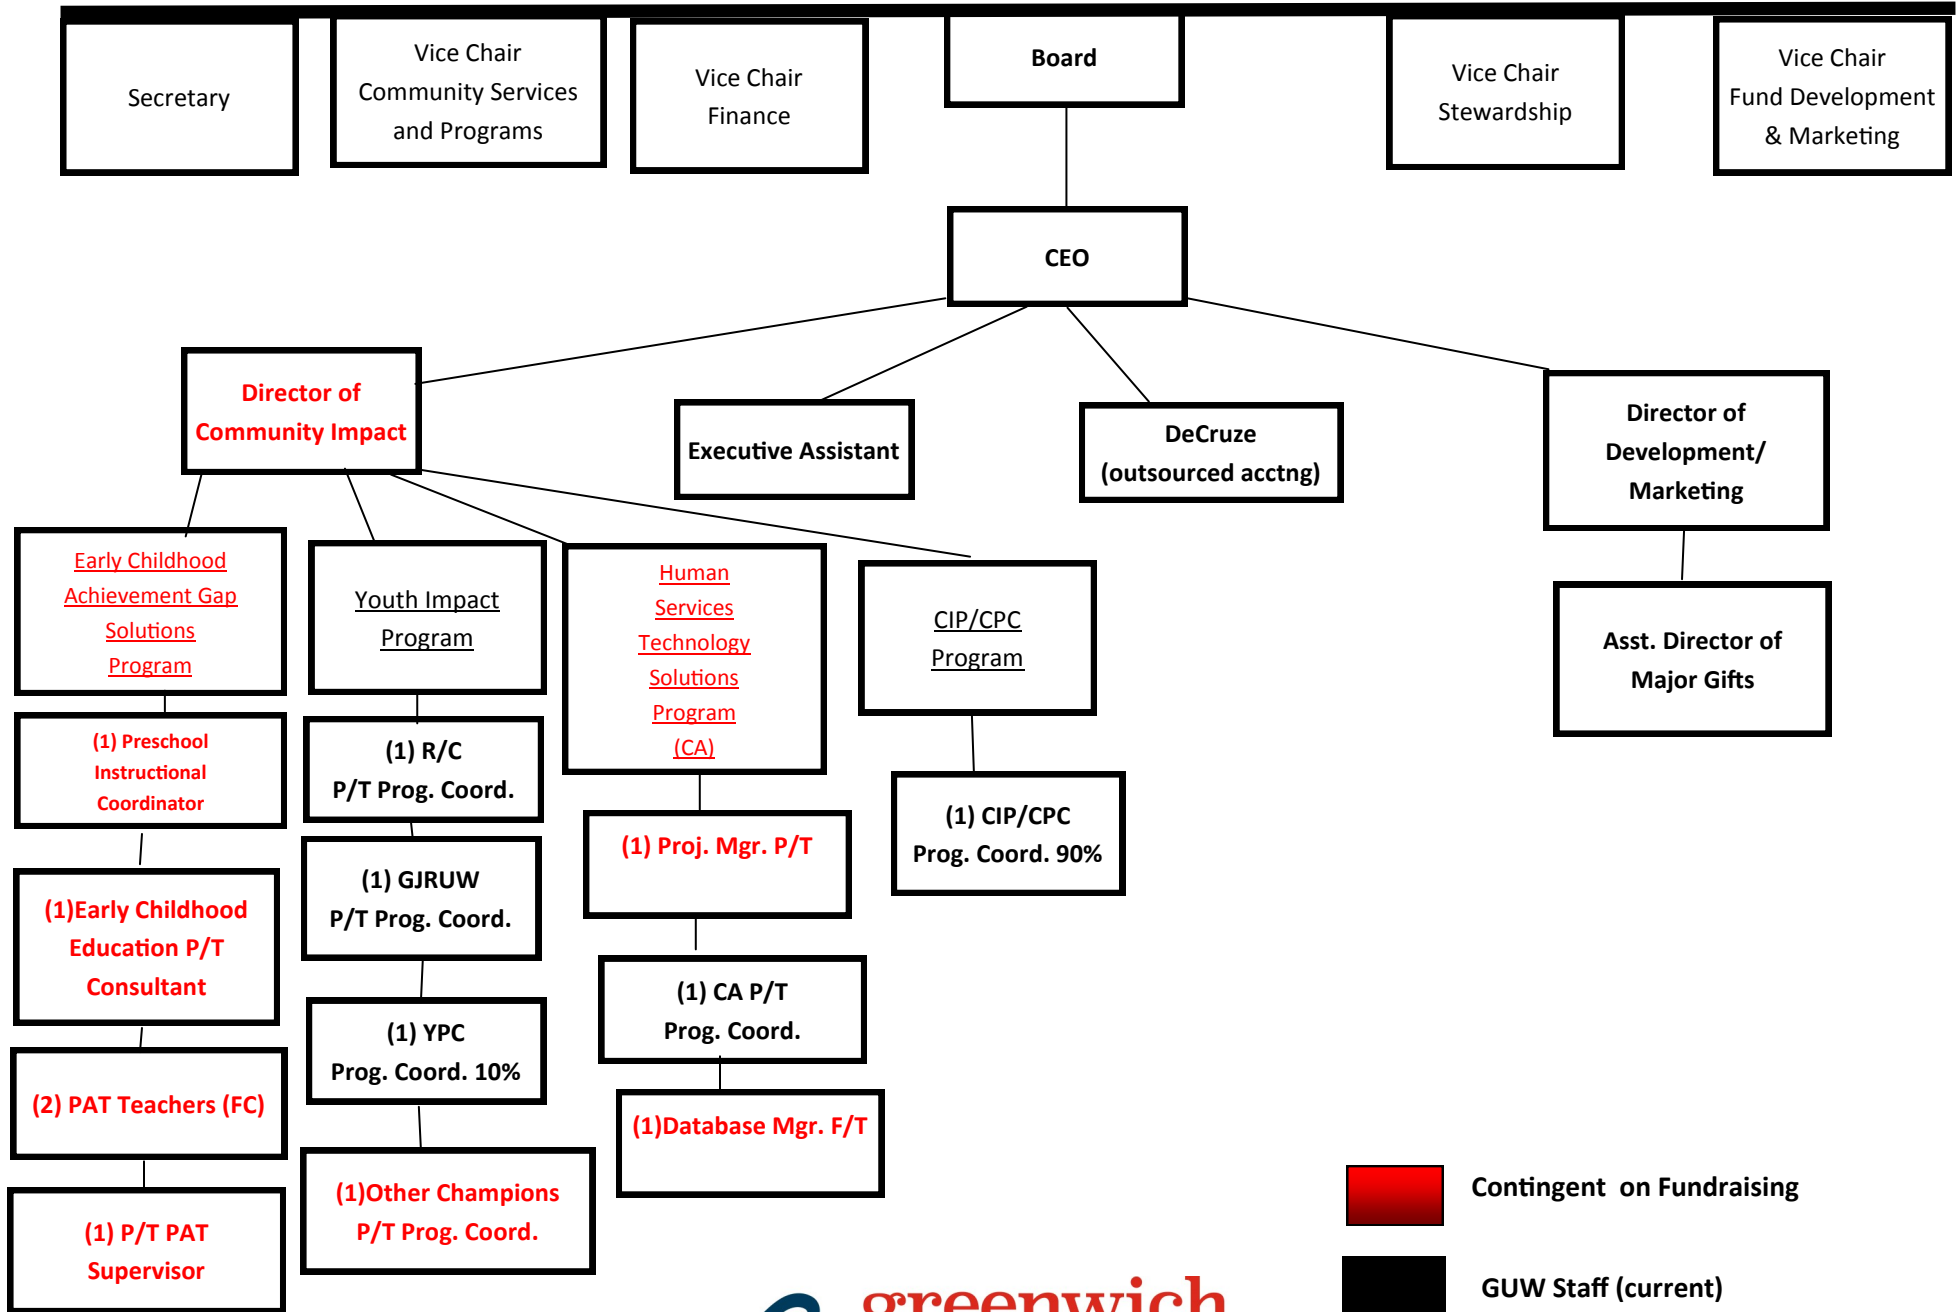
Secretary

Vice Chair Community Services and Programs

Vice Chair Finance

Board

Vice Chair Stewardship

Vice Chair Fund Development & Marketing

CEO

Director of Community Impact

Executive Assistant

DeCruze (outsourced acctng)

Director of Development/ Marketing

Early Childhood Achievement Gap Solutions Program

Youth Impact Program

Human Services Technology Solutions Program (CA)

CIP/CPC Program

Asst. Director of Major Gifts

(1) Preschool Instructional Coordinator

(1) R/C P/T Prog. Coord.

(1) Proj. Mgr. P/T

(1) CIP/CPC Prog. Coord. 90%

(1)Early Childhood Education P/T Consultant

(1) GJRUW P/T Prog. Coord.

(1) CA P/T Prog. Coord.

(1) YPC Prog. Coord. 10%

(2) PAT Teachers (FC)

(1)Database Mgr. F/T

(1)Other Champions P/T Prog. Coord.

(1) P/T PAT Supervisor

Contingent on Fundraising

GUW Staff (current)

greenwich